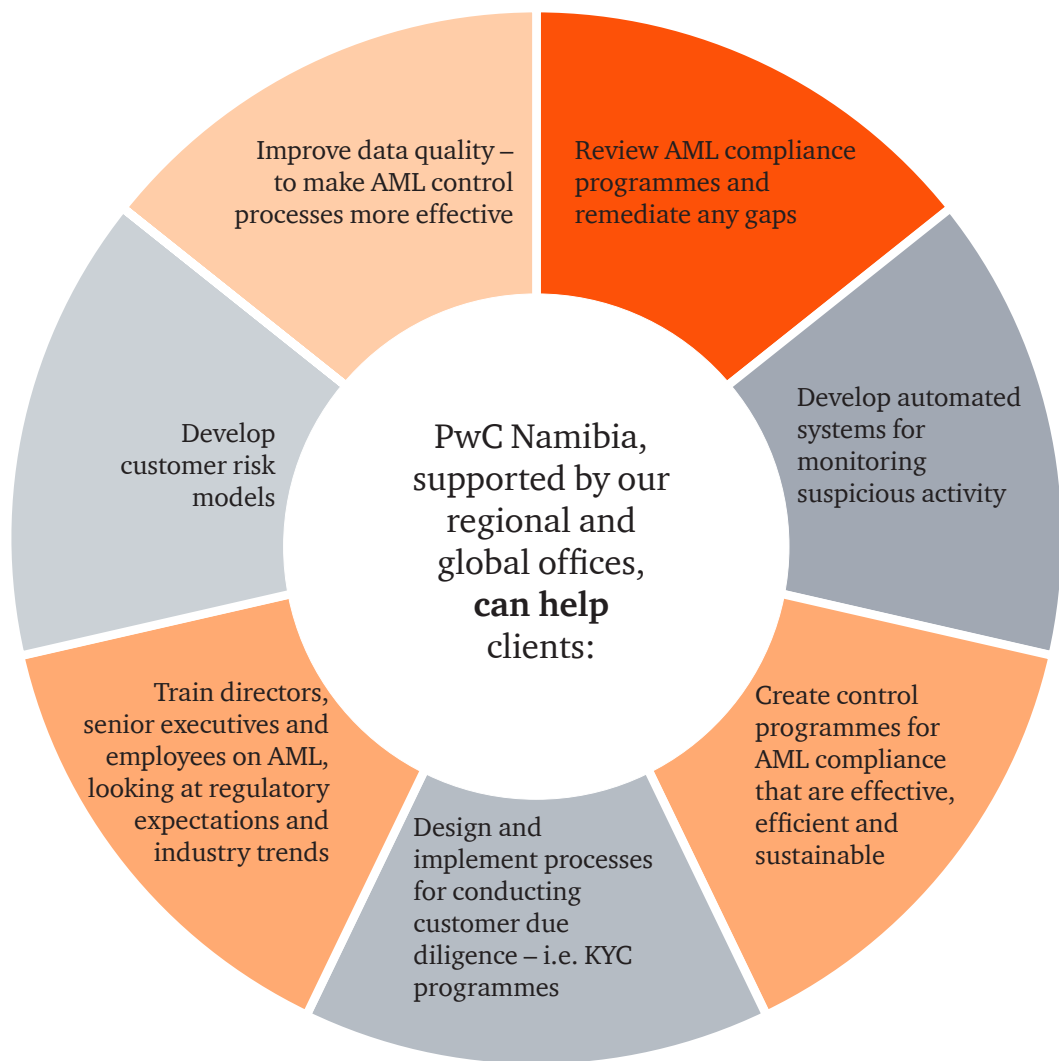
PwC Namibia, supported by our regional and global offices, **can help** clients:

Review AML compliance programmes and remediate any gaps

Develop automated systems for monitoring suspicious activity

Create control programmes for AML compliance that are effective, efficient and sustainable

Design and implement processes for conducting customer due diligence – i.e. KYC programmes

Train directors, senior executives and employees on AML, looking at regulatory expectations and industry trends

Develop customer risk models

Improve data quality – to make AML control processes more effective